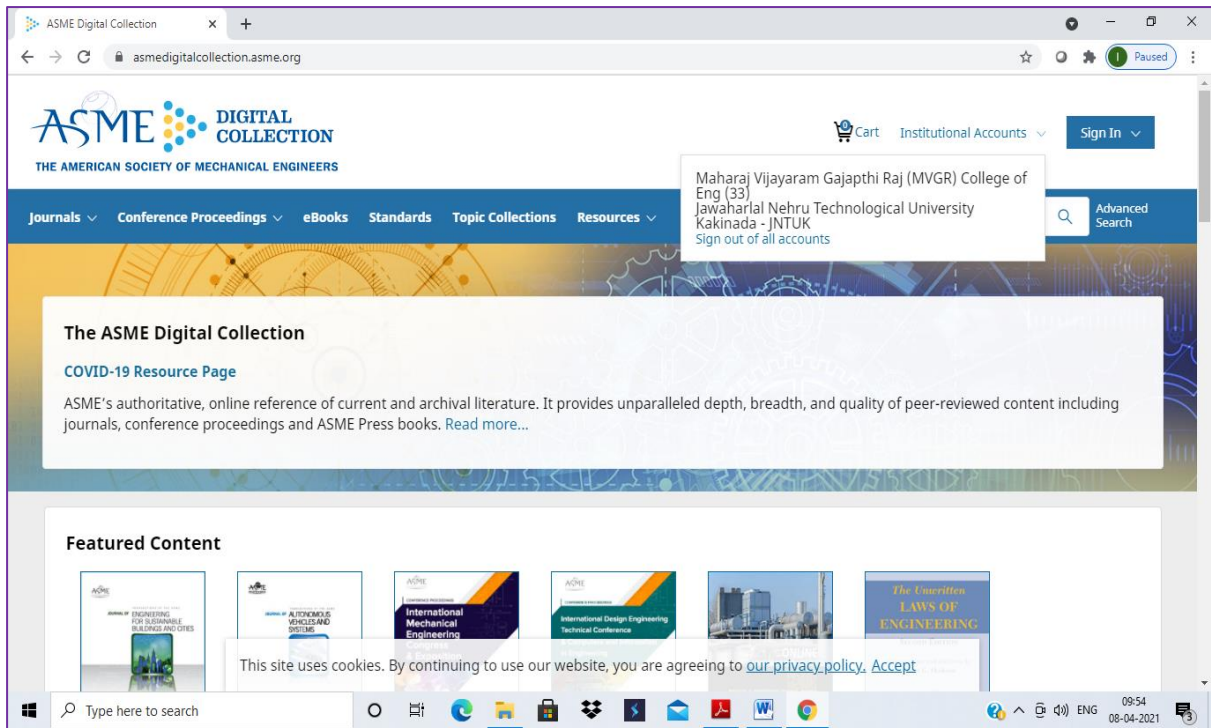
ASME Digital Collection × +

asmedigitalcollection.asme.org

Paused

ASME DIGITAL COLLECTION
THE AMERICAN SOCIETY OF MECHANICAL ENGINEERS

Cart Institutional Accounts Sign In

Maharaj Vijayaram Gajapthi Raj (MVGR) College of Eng (33)
Jawaharlal Nehru Technological University Kakinada - JNTUK
Sign out of all accounts

Journals Conference Proceedings eBooks Standards Topic Collections Resources

Advanced Search

The ASME Digital Collection

COVID-19 Resource Page

ASME's authoritative, online reference of current and archival literature. It provides unparalleled depth, breadth, and quality of peer-reviewed content including journals, conference proceedings and ASME Press books. Read more...

Featured Content

ASME
JOURNAL OF ENGINEERING FOR SUSTAINABLE BUILDINGS AND CITIES

ASME
JOURNAL OF AUTONOMOUS VEHICLES AND SYSTEMS

ASME
CONFERENCE PROCEEDINGS
International Mechanical Engineering Congress & Exposition

ASME
CONFERENCE PROCEEDINGS
International Design Engineering Technical Conference

The Unwritten LAWS OF ENGINEERING

This site uses cookies. By continuing to use our website, you are agreeing to our privacy policy. Accept

Type here to search

ENG 09:54 08-04-2021 3